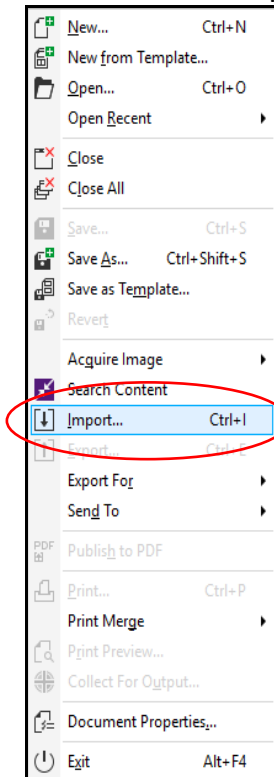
New... Ctrl+N
New from Template...
Open... Ctrl+O
Open Recent

Close
Close All

Save... Ctrl+S
Save As... Ctrl+Shift+S
Save as Template...
Revert

Acquire Image
Search Content
Import... Ctrl+I
Export... Ctrl+E
Export For
Send To

PDF
Publish to PDF

Print... Ctrl+P
Print Merge
Print Preview...
Collect For Output...

Document Properties...

Exit Alt+F4